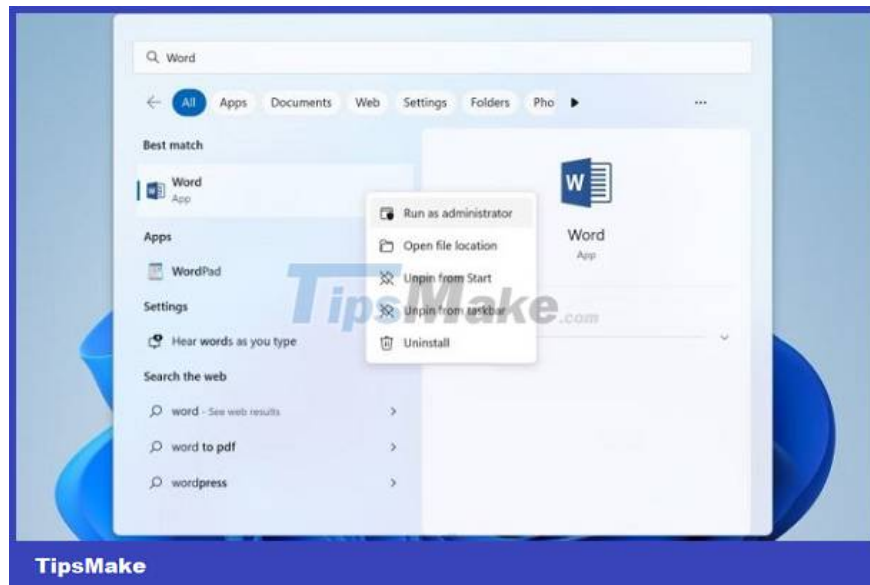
Word

All Apps Documents Web Settings Folders Pho ▶ ...

Best match

Word
App

Run as administrator
Open file location
Unpin from Start
Unpin from taskbar
Uninstall

Word
App

Apps

WordPad

Settings

Hear words as you type

Search the web

word - See web results

word to pdf

wordpress

TipsMake.com

TipsMake